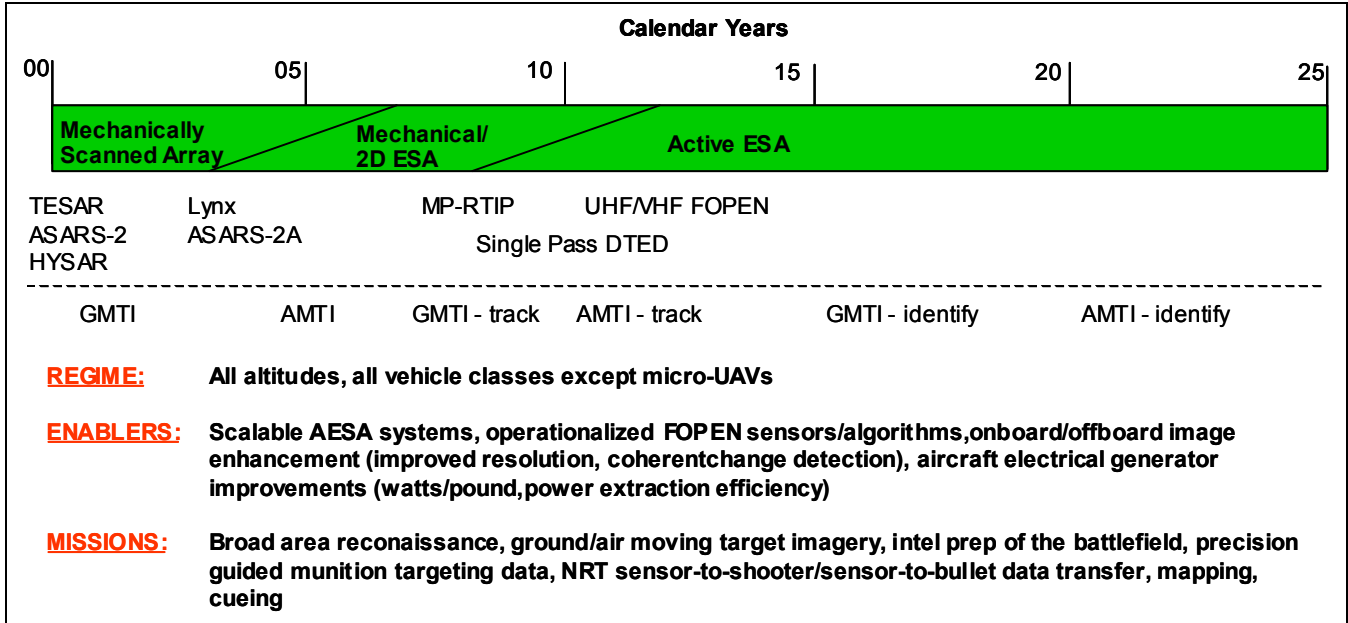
Calendar Years

00 05 10 15 20 25

Mechanically Scanned Array

Mechanical/ 2D ESA

Active ESA

TESAR
ASARS-2
HYSAR

Lynx
ASARS-2A

MP-RTIP

UHF/VHF FOPEN

Single Pass DTED

GMTI AMTI GMTI - track AMTI - track GMTI - identify AMTI - identify

REGIME: All altitudes, all vehicle classes except micro-UAVs

ENABLERS: Scalable AESA systems, operationalized FOPEN sensors/algorithms,onboard/offboard image enhancement (improved resolution, coherentchange detection), aircraft electrical generator improvements (watts/pound,power extraction efficiency)

MISSIONS: Broad area reconaissance, ground/air moving target imagery, intel prep of the battlefield, precision guided munition targeting data, NRT sensor-to-shooter/sensor-to-bullet data transfer, mapping, cueing